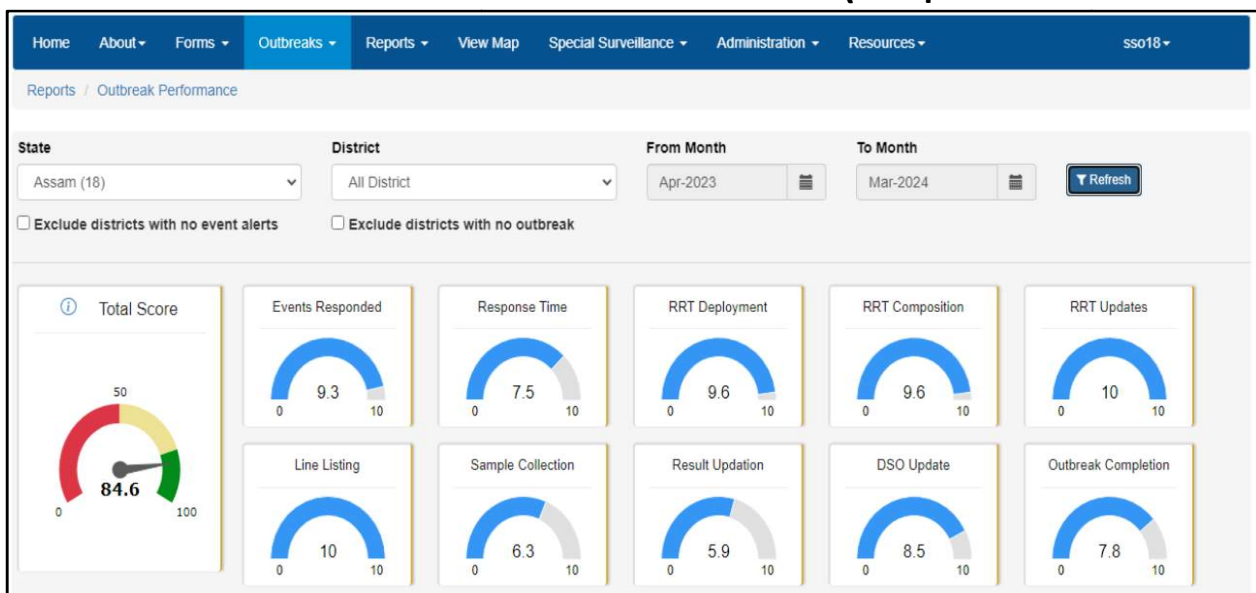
Home About▾ Forms ▾ Outbreaks ▾ Reports ▾ View Map Special Surveillance ▾ Administration ▾ Resources▾ sso18▾

Reports / Outbreak Performance

State
Assam (18)

District
All District

From Month
Apr-2023

To Month
Mar-2024

Refresh

Exclude districts with no event alerts

Exclude districts with no outbreak

Total Score
50
84.6
0
100

Events Responded
9.3
0 10

Response Time
7.5
0 10

RRT Deployment
9.6
0 10

RRT Composition
9.6
0 10

RRT Updates
10
0 10

Line Listing
10
0 10

Sample Collection
6.3
0 10

Result Updation
5.9
0 10

DSO Update
8.5
0 10

Outbreak Completion
7.8
0 10